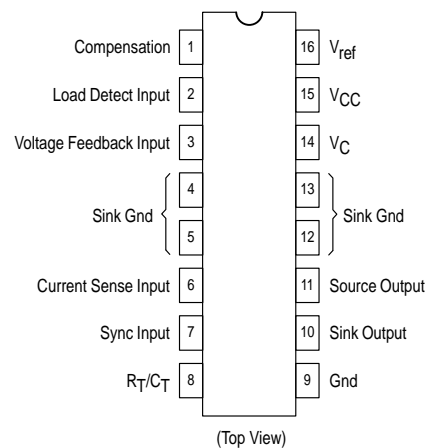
Compensation 1
Load Detect Input 2
Voltage Feedback Input 3
Sink Gnd 4
5
Current Sense Input 6
Sync Input 7
$R_T/C_T$ 8

16 $V_{ref}$
15 $V_{CC}$
14 $V_C$
13
12 Sink Gnd
11 Source Output
10 Sink Output
9 Gnd

(Top View)